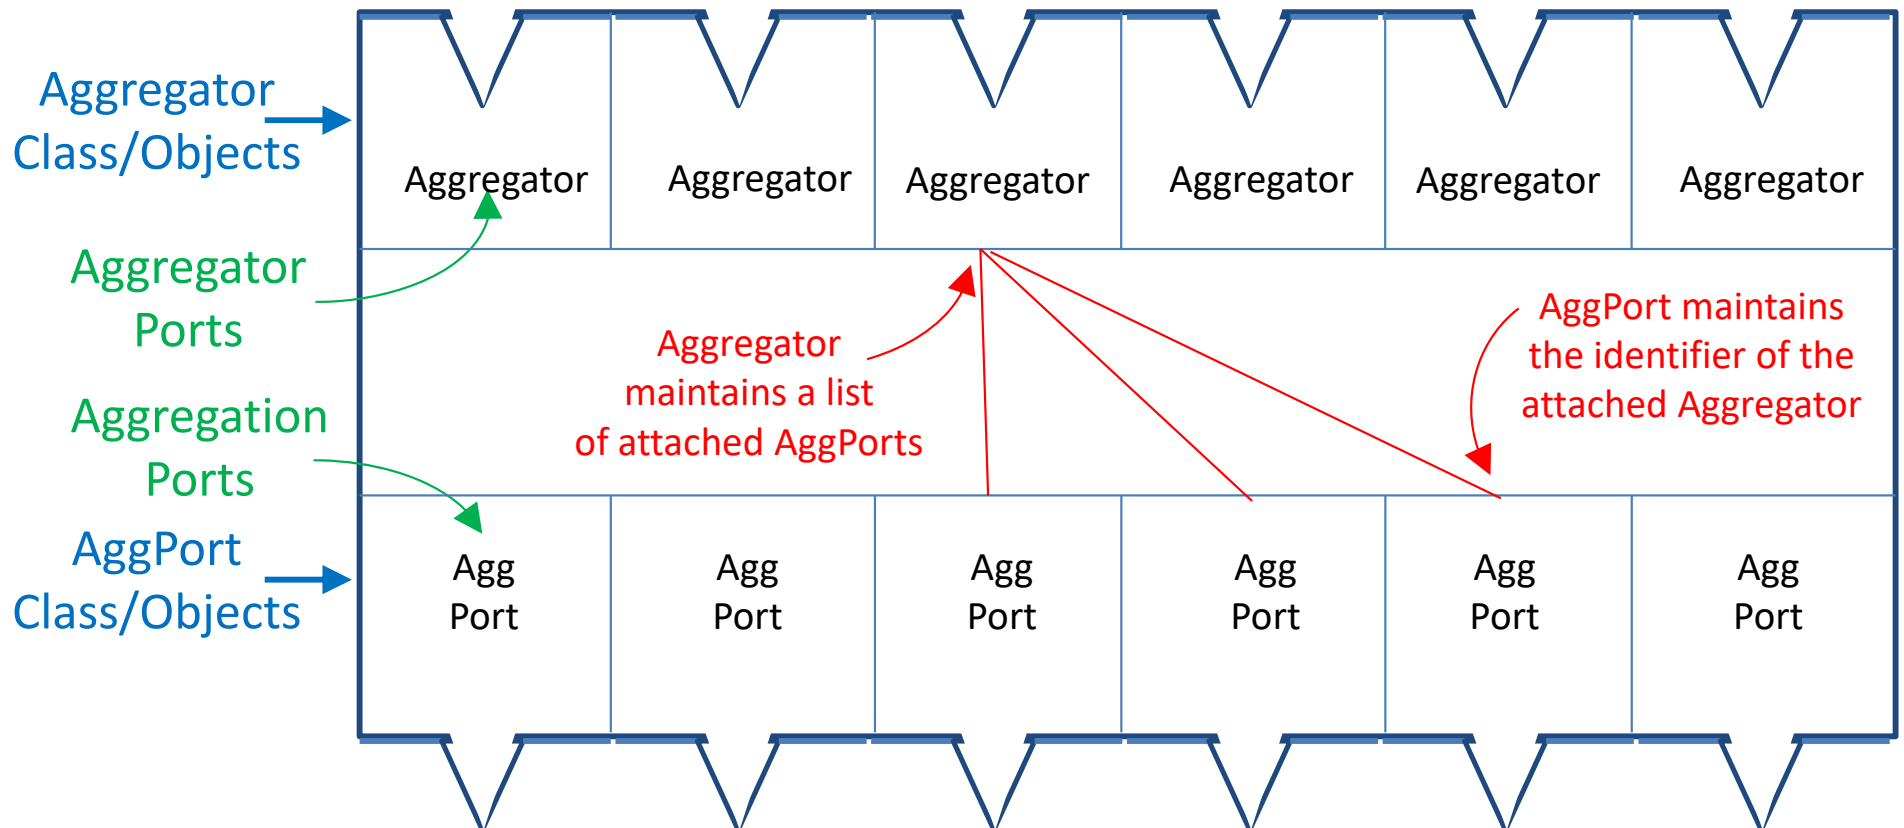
Aggregator Class/Objects

Aggregator Ports

Aggregation Ports

AggPort Class/Objects

Aggregator

Aggregator

Aggregator

Aggregator

Aggregator

Aggregator

Aggregator maintains a list of attached AggPorts

AggPort maintains the identifier of the attached Aggregator

Agg Port

Agg Port

Agg Port

Agg Port

Agg Port

Agg Port